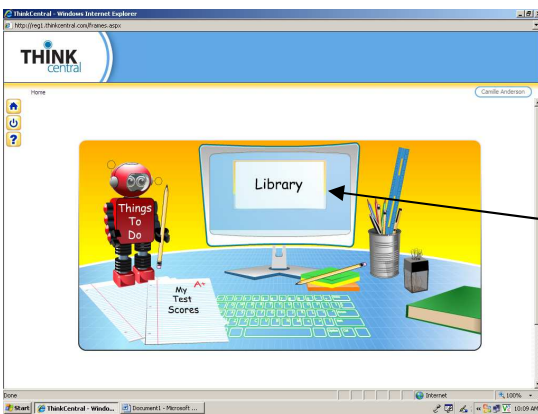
ThinkCentral - Windows Internet Explorer
http://reg1.thinkcentral.com/frames.aspx

THINK central

Home

Camille Anderson

Library

Things To Do

My Test Scores

A+

Done

Internet

100%

Start

ThinkCentral - Windo...

Document1 - Microsoft ...

10:09 AM